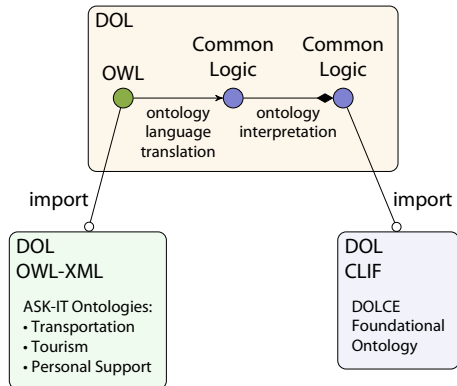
DOL

OWL

Common Logic

Common Logic

ontology language translation

ontology interpretation

import

import

DOL
OWL-XML

ASK-IT Ontologies:
• Transportation
• Tourism
• Personal Support

DOL
CLIF

DOLCE Foundational Ontology